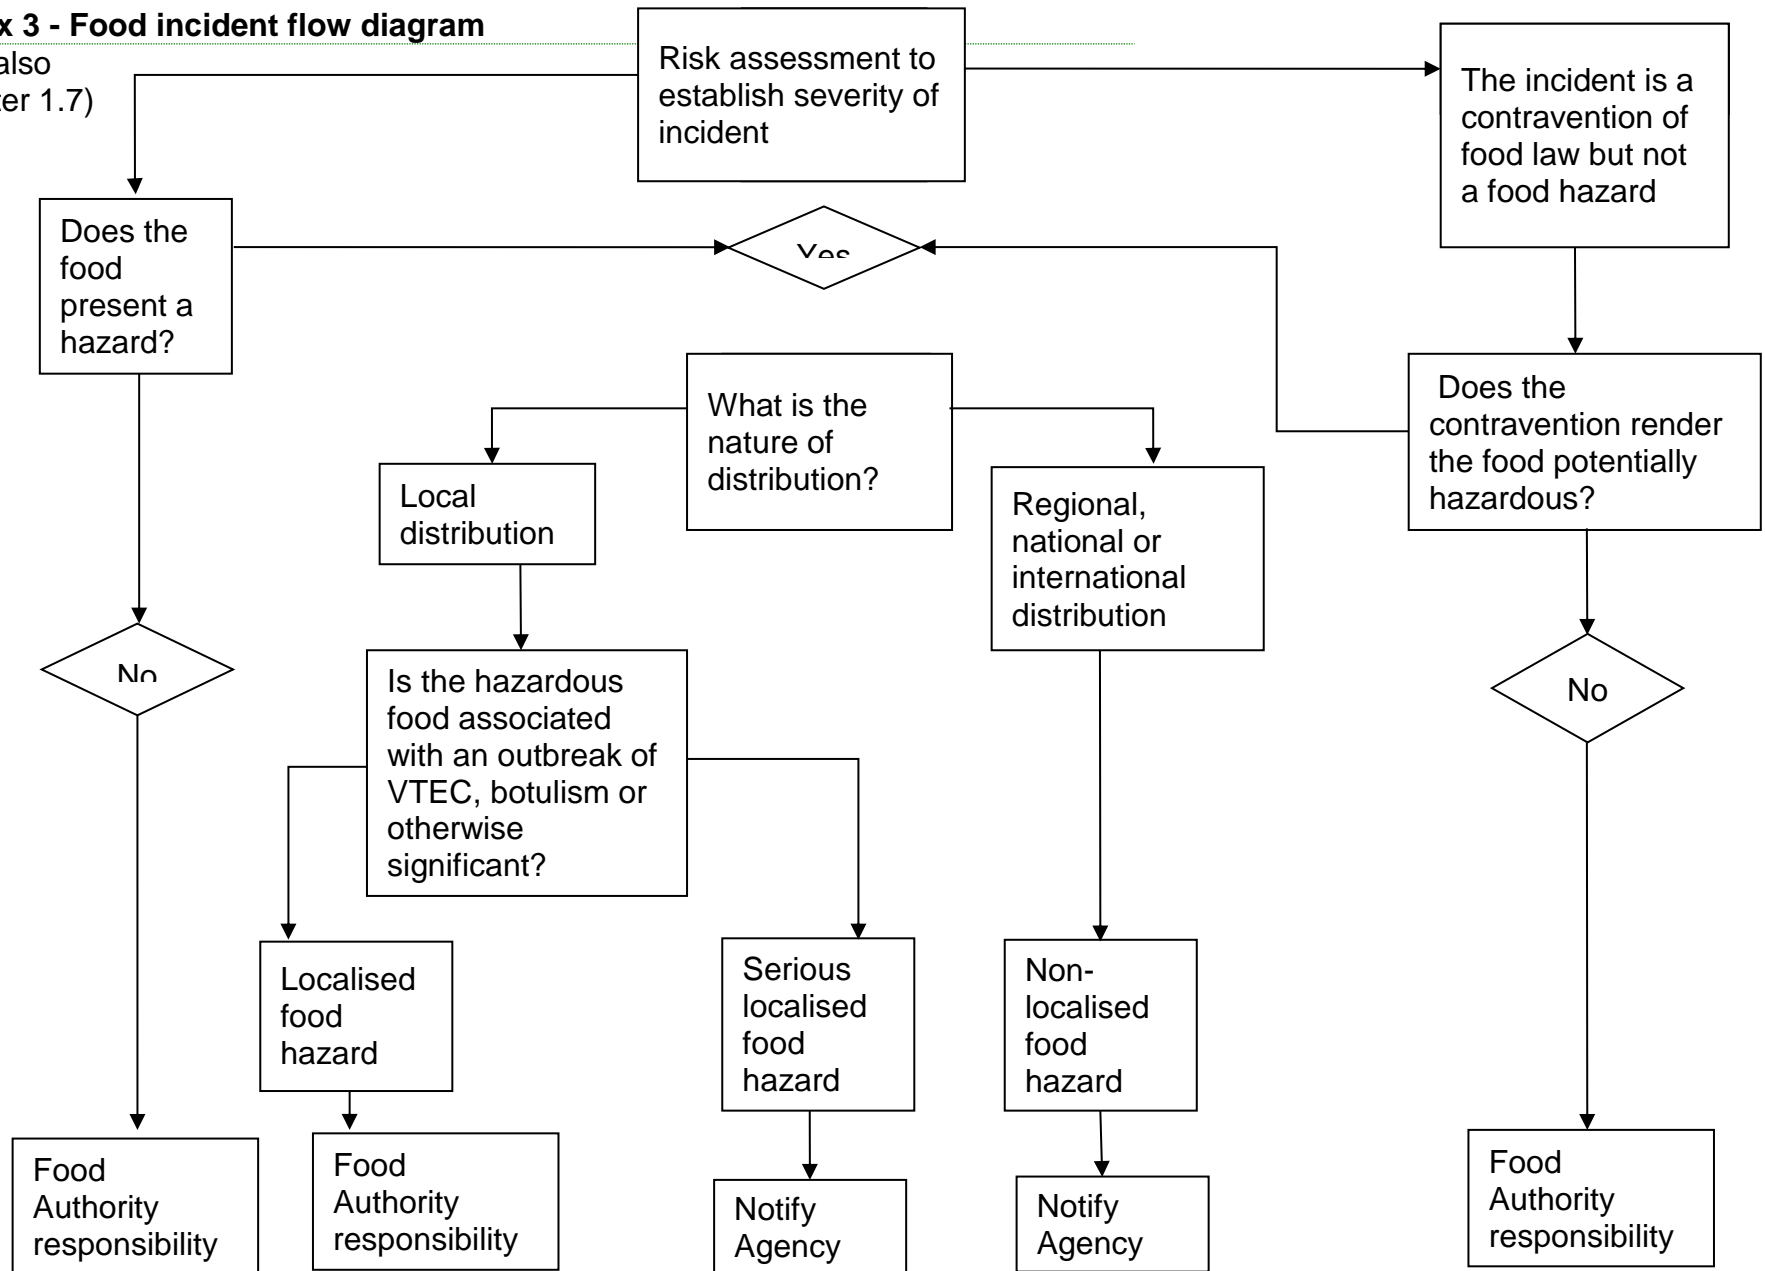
x 3 - Food incident flow diagram
also
ter 1.7)

Risk assessment to establish severity of incident

The incident is a contravention of food law but not a food hazard

Does the food present a hazard?

Yes

What is the nature of distribution?

Does the contravention render the food potentially hazardous?

Local distribution

Regional, national or international distribution

No

Is the hazardous food associated with an outbreak of VTEC, botulism or otherwise significant?

No

Localised food hazard

Serious localised food hazard

Non-localised food hazard

Food Authority responsibility

Food Authority responsibility

Notify Agency

Notify Agency

Food Authority responsibility